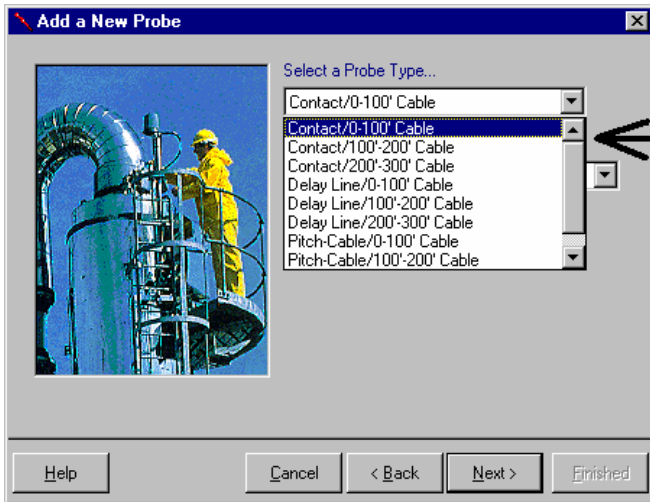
Add a New Probe

Select a Probe Type...

Contact/0-100' Cable

Contact/0-100' Cable
Contact/100'-200' Cable
Contact/200'-300' Cable
Delay Line/0-100' Cable
Delay Line/100'-200' Cable
Delay Line/200'-300' Cable
Pitch-Cable/0-100' Cable
Pitch-Cable/100'-200' Cable

Help

Cancel

< Back

Next >

Finished